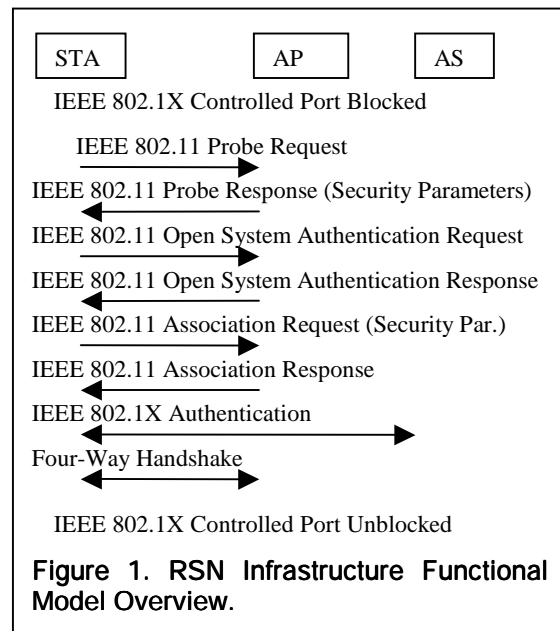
STA

AP

AS

IEEE 802.1X Controlled Port Blocked

IEEE 802.11 Probe Request

IEEE 802.11 Probe Response (Security Parameters)

IEEE 802.11 Open System Authentication Request

IEEE 802.11 Open System Authentication Response

IEEE 802.11 Association Request (Security Par.)

IEEE 802.11 Association Response

IEEE 802.1X Authentication

Four-Way Handshake

IEEE 802.1X Controlled Port Unblocked

Figure 1. RSN Infrastructure Functional Model Overview.